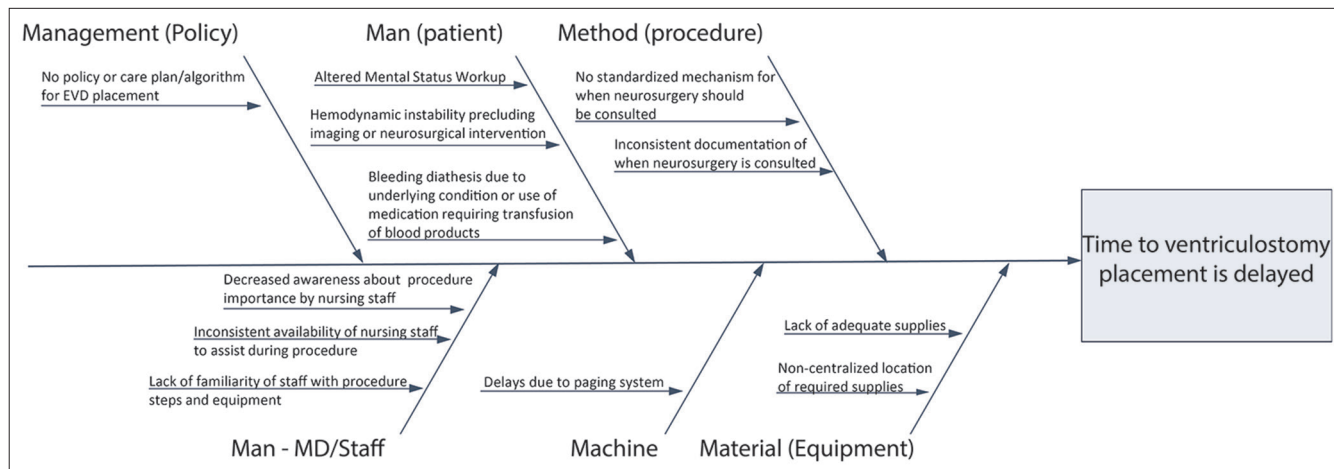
Management (Policy)

No policy or care plan/algorithm for EVD placement

Man (patient)

Altered Mental Status Workup

Hemodynamic instability precluding imaging or neurosurgical intervention

Bleeding diathesis due to underlying condition or use of medication requiring transfusion of blood products

Method (procedure)

No standardized mechanism for when neurosurgery should be consulted

Inconsistent documentation of when neurosurgery is consulted

Time to ventriculostomy placement is delayed

Decreased awareness about procedure importance by nursing staff

Inconsistent availability of nursing staff to assist during procedure

Lack of familiarity of staff with procedure steps and equipment

Man - MD/Staff

Delays due to paging system

Machine

Lack of adequate supplies

Non-centralized location of required supplies

Material (Equipment)